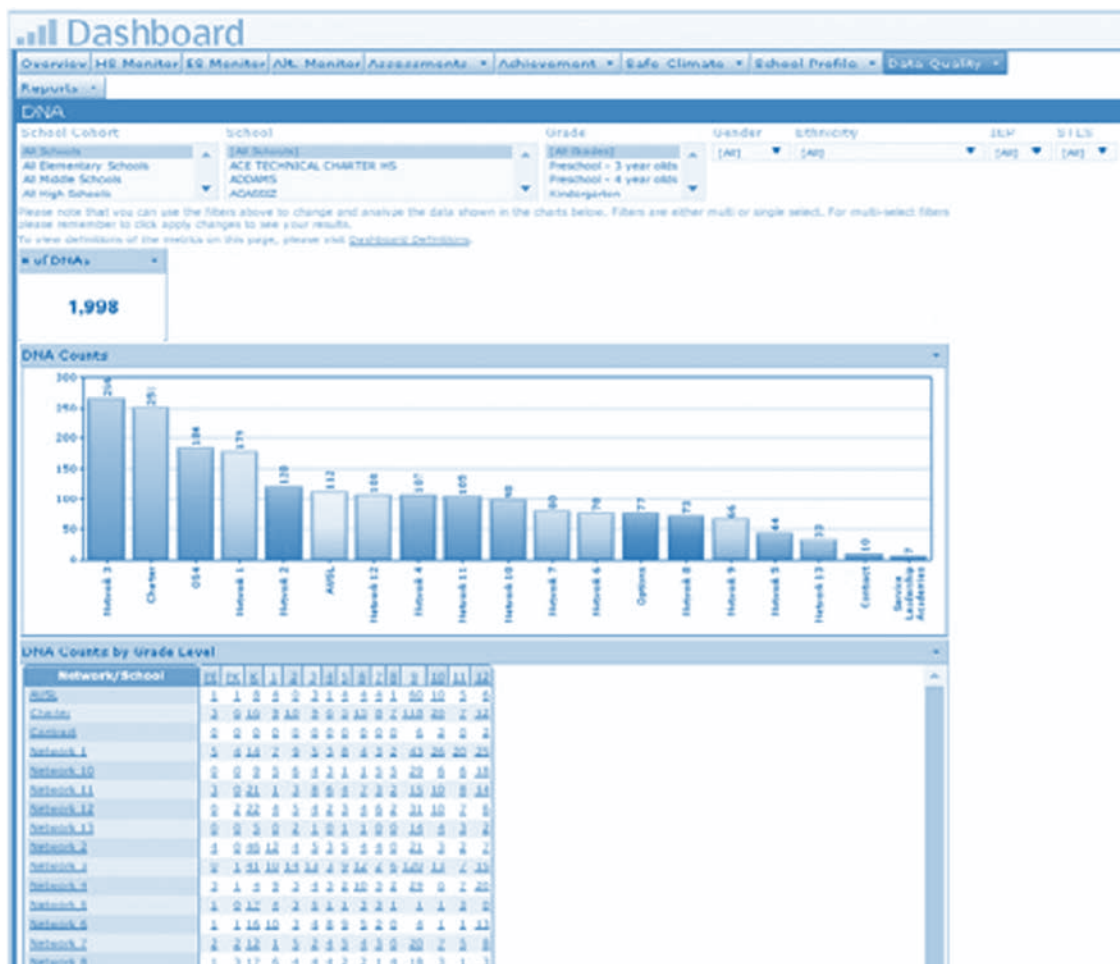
Dashboard

Overview | HS Monitor | ES Monitor | Alt. Monitor | Assessments | Achievement | Safe Climate | School Profile | Data Quality

Reports

DNA

School Cohort
All Schools
All Elementary Schools
All Middle Schools
All High Schools

School
[All Schools]
ACE TECHNICAL CHARTER HS
ADDAMS
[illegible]

Grade
[All Grades]
Preschool - 3 year olds
Preschool - 4 year olds
Kindergarten

Gender
[All]

Ethnicity
[All]

IEP
[All]

STLS
[All]

Please note that you can use the filters above to change and analyze the data shown in the charts below. Filters are either multi or single select. For multi-select filters please remember to click apply changes to see your results.
To view definitions of the metrics on this page, please visit Dashboard Definitions.

# of DNAs

1,998

DNA Counts

300
250
200
150
100
50
0

266 Network 3
251 Charter
184 OS4
179 Network 1
120 Network 2
112 AUSL
108 Network 12
107 Network 4
105 Network 11
98 Network 10
80 Network 7
76 Network 6
77 Options
73 Network 8
66 Network 9
44 Network 5
33 Network 13
10 Contract
7 Service Leadership Academies

DNA Counts by Grade Level

| Network/School | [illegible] | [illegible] | K | 1 | 2 | 3 | 4 | 5 | 6 | 7 | 8 | 9 | 10 | 11 | 12 |
|---|---|---|---|---|---|---|---|---|---|---|---|---|---|---|---|
| AUSL | 1 | 1 | 8 | 6 | 0 | 3 | 1 | 6 | 4 | 4 | 1 | 60 | 10 | 5 | 6 |
| Charter | 3 | 0 | 10 | 9 | 10 | 8 | 6 | 9 | 12 | 8 | 7 | 118 | 30 | 7 | 12 |
| Contract | 0 | 0 | 0 | 0 | 0 | 0 | 0 | 0 | 0 | 0 | 0 | 6 | 2 | 0 | 2 |
| Network 1 | 5 | 4 | 14 | 7 | 9 | 5 | 5 | 8 | 4 | 3 | 2 | 43 | 26 | 20 | 25 |
| Network 10 | 0 | 0 | 9 | 5 | 6 | 4 | 2 | 1 | 3 | 3 | 3 | 29 | 6 | 6 | 18 |
| Network 11 | 3 | 0 | 21 | 1 | 3 | 6 | 6 | 4 | 7 | 3 | 2 | 15 | 10 | 8 | 14 |
| Network 12 | 0 | 2 | 22 | 6 | 5 | 4 | 2 | 3 | 6 | 6 | 2 | 31 | 10 | 7 | 6 |
| Network 13 | 0 | 0 | 5 | 0 | 2 | 1 | 0 | 1 | 1 | 0 | 0 | 16 | 4 | 3 | 2 |
| Network 2 | 4 | 0 | 46 | 12 | 4 | 5 | 3 | 5 | 4 | 4 | 0 | 21 | 3 | 2 | 7 |
| Network 3 | 0 | 1 | 41 | 10 | 14 | 14 | 9 | 9 | 14 | 6 | 5 | 102 | 13 | 7 | 15 |
| Network 4 | 3 | 1 | 4 | 9 | 3 | 4 | 3 | 8 | 10 | 3 | 2 | 23 | 6 | 7 | 20 |
| Network 5 | 1 | 0 | 12 | 4 | 3 | 3 | 1 | 1 | 3 | 2 | 1 | 1 | 1 | 3 | 3 |
| Network 6 | 1 | 1 | 16 | 10 | 3 | 4 | 8 | 9 | 5 | 2 | 0 | 6 | 1 | 1 | 13 |
| Network 7 | 2 | 2 | 12 | 1 | 5 | 2 | 4 | 5 | 4 | 3 | 0 | 20 | 7 | 5 | 8 |
| Network 8 | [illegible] | | | | | | | | | | | | | | |